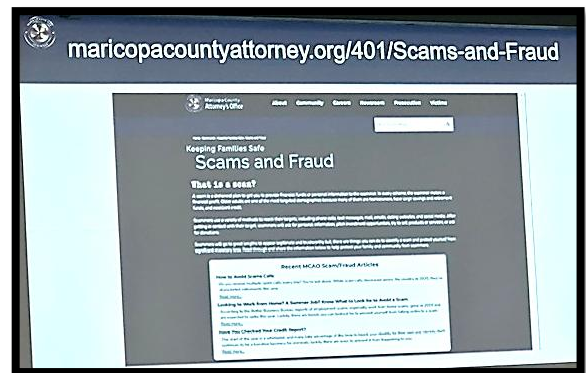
maricopacountyattorney.org/401/Scams-and-Fraud

Maricopa County Attorney's Office

About Community Careers Newsroom Prosecution Victims

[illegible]

Keeping Families Safe

Scams and Fraud

What is a scam?

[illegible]

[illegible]

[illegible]

Recent MCAO Scam/Fraud Articles

How to Avoid Scam Calls

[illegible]

Read more...

Looking to Work from Home? A Summer Job? Know What to Look for to Avoid a Scam

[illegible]

Read more...

Have You Checked Your Credit Report?

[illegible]

Read more...